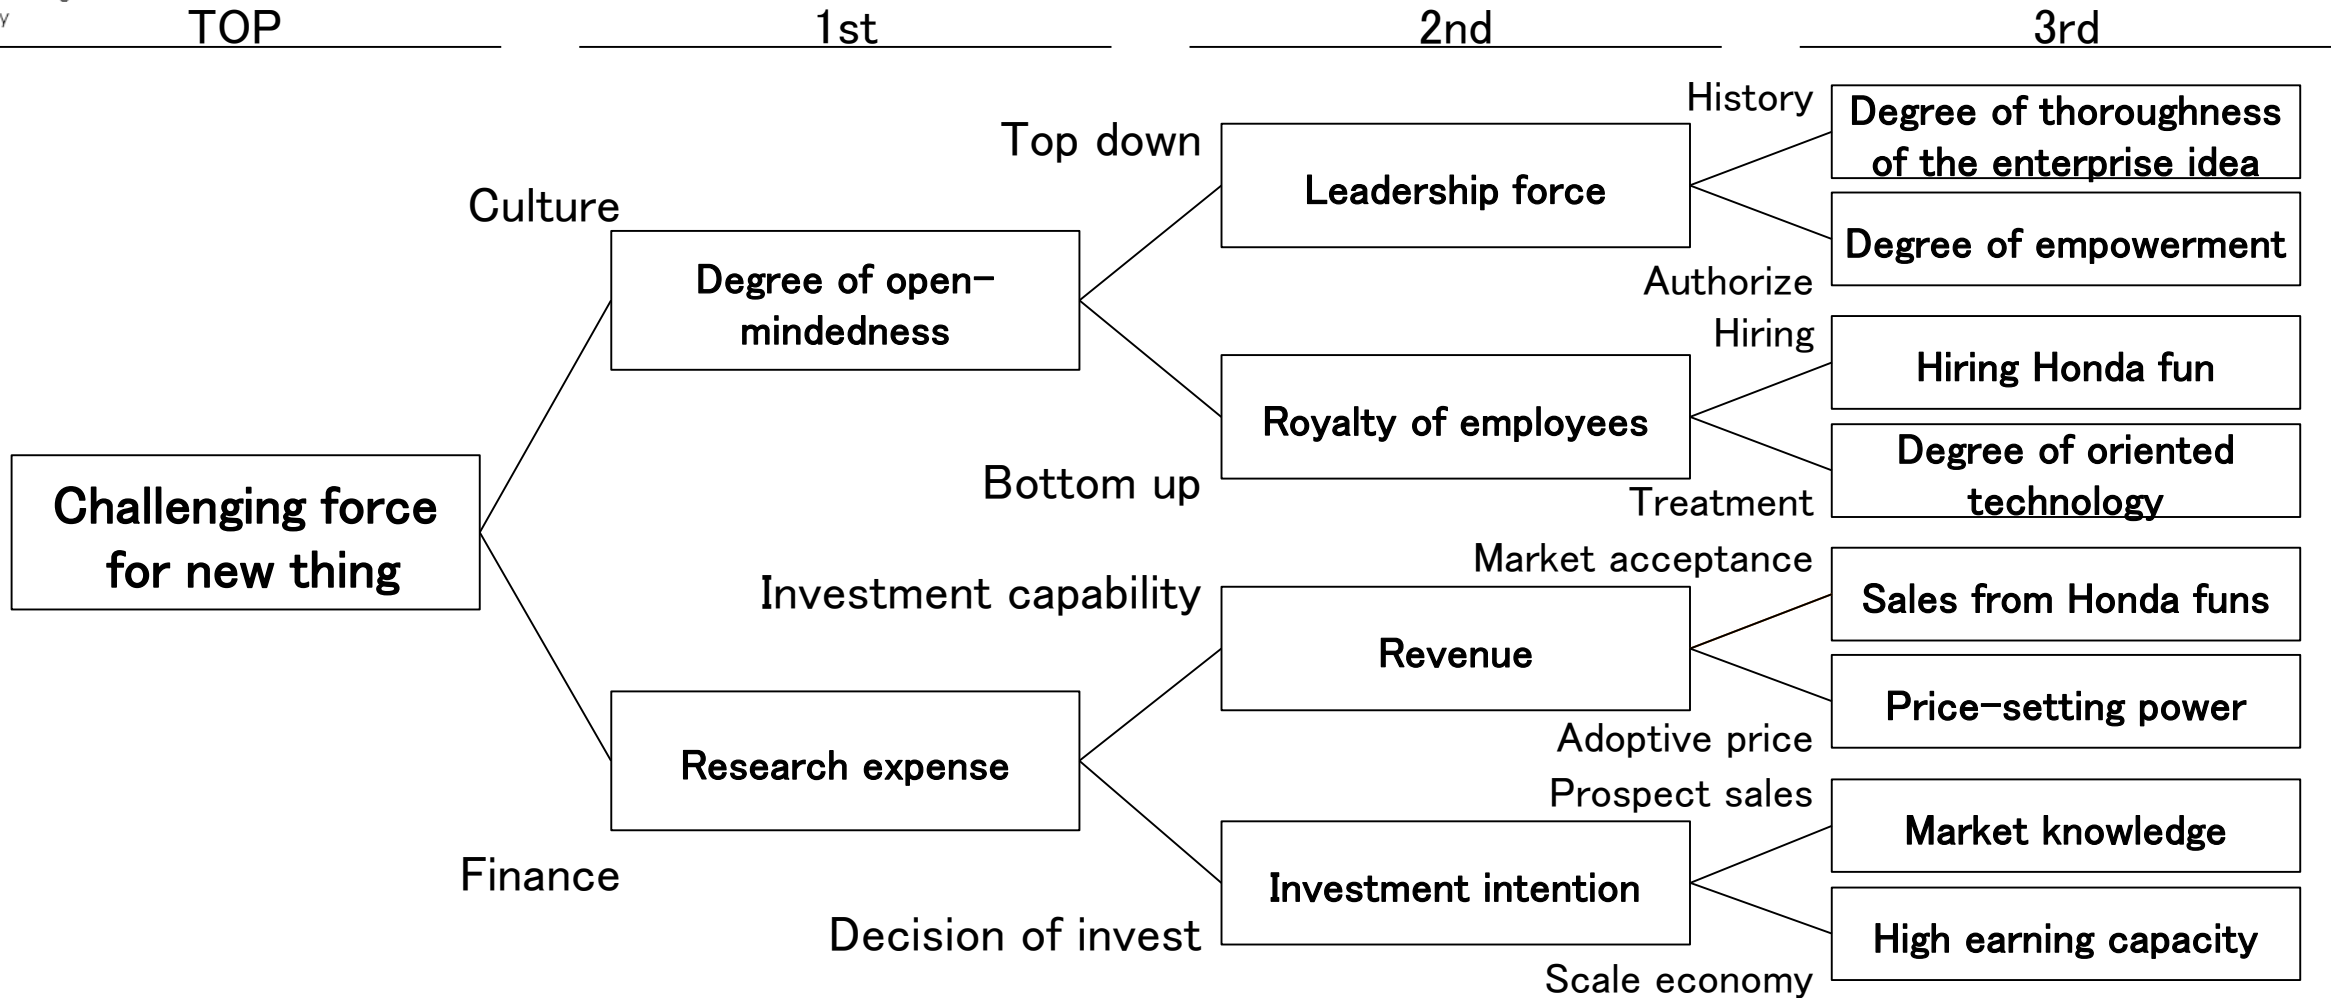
TOP

1st

2nd

3rd

Challenging force for new thing

Culture

Degree of open-mindedness

Top down

Leadership force

History

Degree of thoroughness of the enterprise idea

Degree of empowerment

Authorize

Bottom up

Royalty of employees

Hiring

Hiring Honda fun

Degree of oriented technology

Treatment

Finance

Research expense

Investment capability

Revenue

Market acceptance

Sales from Honda funs

Price-setting power

Adoptive price

Decision of invest

Investment intention

Prospect sales

Market knowledge

High earning capacity

Scale economy